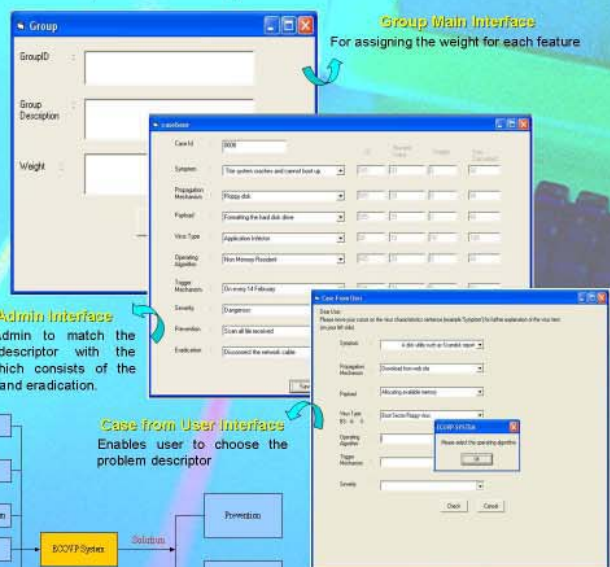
Group

GroupID :

Group Description :

Weight :

Group Main Interface

For assigning the weight for each feature

casebase

Case Id 0006

Symptom The system crashes and cannot boot up

Propagation Mechanism Floppy disk

Payload Formatting the hard disk drive

Virus Type Application Infector

Operating Algorithm Non Memory Resident

Trigger Mechanism On every 14 February

Severity Dangerous

Prevention Scan all file received

Eradication Disconnect the network cable

Admin Interface

Admin to match the descriptor with the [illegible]hich consists of the and eradication.

Case From User

Dear User,
Please move your cursor on the virus characteristics sentence (example Symptom) for further explanation of the virus term you fell into.

Symptom A disk utility such as Scandisk report

Propagation Mechanism Download from web site

Payload Allocating available memory

Virus Type Boot Sector/Floppy virus

Operating Algorithm

Trigger Mechanism

Severity

Check Cancel

ECOVP SYSTEM

Please select the operating algorithm

OK

Case from User Interface

Enables user to choose the problem descriptor

ECOVP System

Solution

Prevention